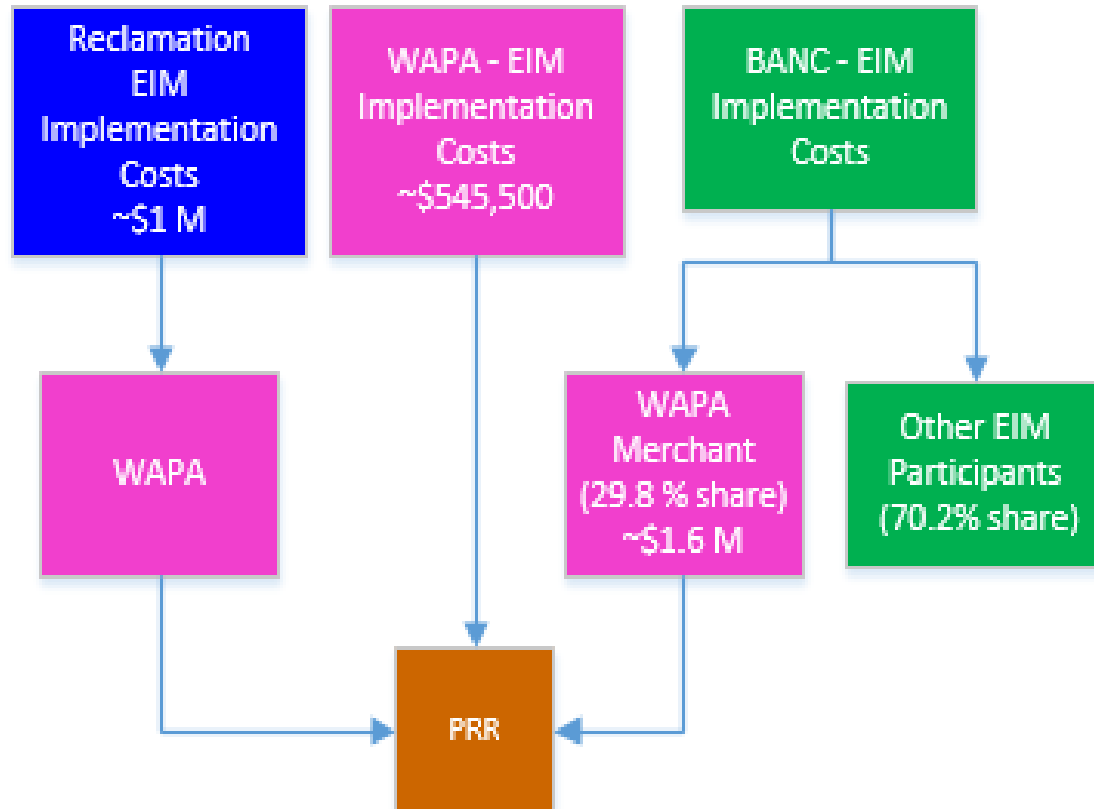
Reclamation EIM Implementation Costs ~$1 M

WAPA - EIM Implementation Costs ~$545,500

BANC - EIM Implementation Costs

WAPA

WAPA Merchant (29.8 % share) ~$1.6 M

Other EIM Participants (70.2% share)

PRR